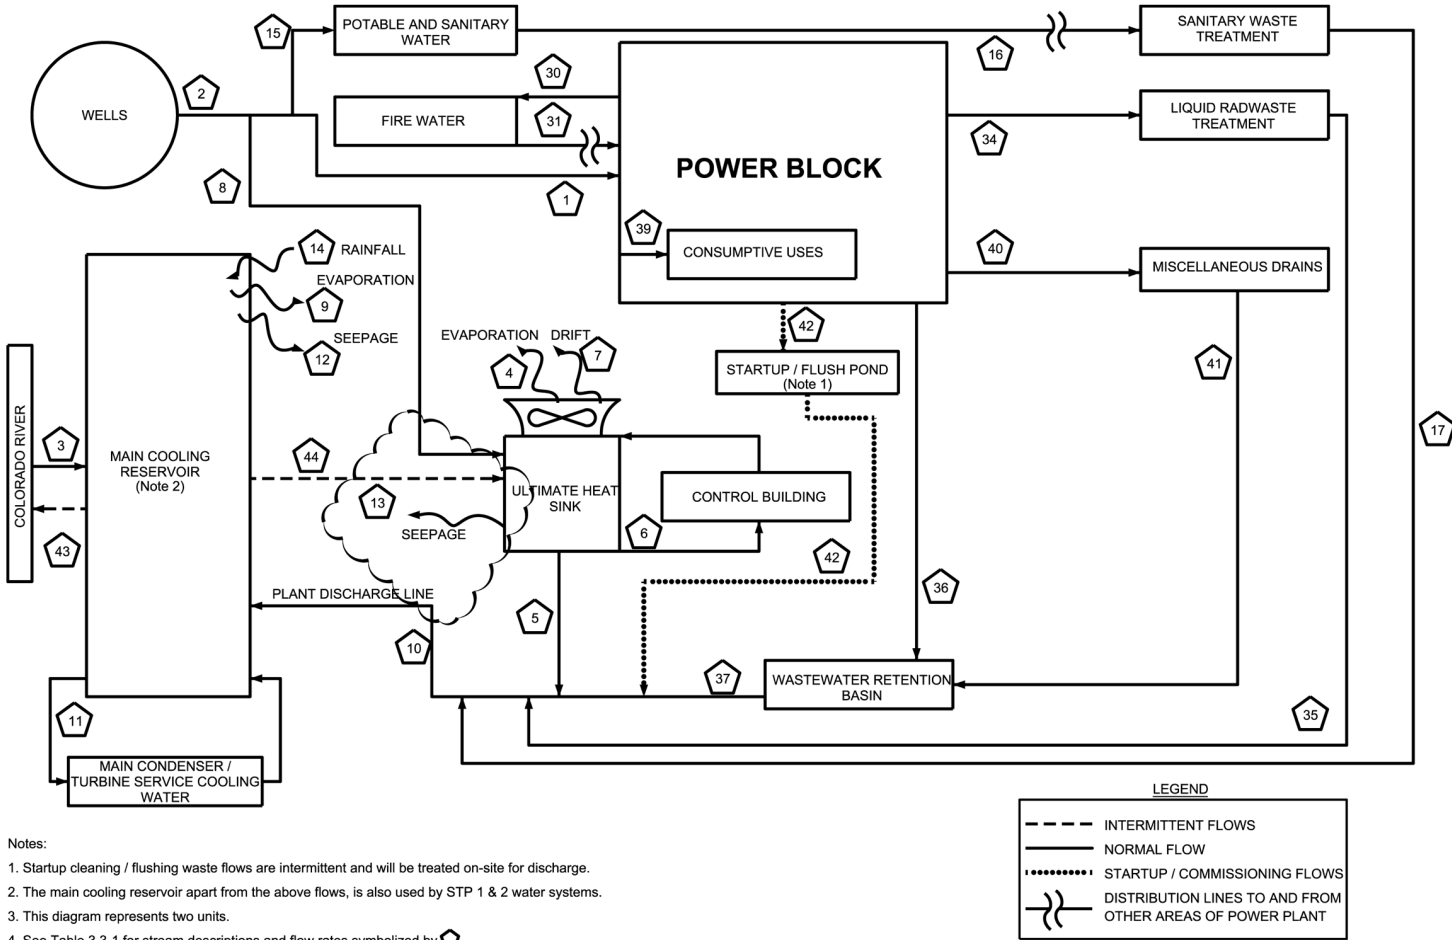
15
POTABLE AND SANITARY WATER
SANITARY WASTE TREATMENT
16
WELLS
2
30
FIRE WATER
31
POWER BLOCK
LIQUID RADWASTE TREATMENT
34
8
1
39
CONSUMPTIVE USES
40
MISCELLANEOUS DRAINS
14 RAINFALL
EVAPORATION
9
SEEPAGE
12
42
EVAPORATION
DRIFT
7
4
STARTUP / FLUSH POND (Note 1)
41
COLORADO RIVER
3
MAIN COOLING RESERVOIR (Note 2)
44
13
ULTIMATE HEAT SINK
CONTROL BUILDING
17
SEEPAGE
6
43
42
PLANT DISCHARGE LINE
36
5
10
37
WASTEWATER RETENTION BASIN
11
35
MAIN CONDENSER / TURBINE SERVICE COOLING WATER
LEGEND
INTERMITTENT FLOWS
NORMAL FLOW
STARTUP / COMMISSIONING FLOWS
DISTRIBUTION LINES TO AND FROM OTHER AREAS OF POWER PLANT

Notes:
1. Startup cleaning / flushing waste flows are intermittent and will be treated on-site for discharge.
2. The main cooling reservoir apart from the above flows, is also used by STP 1 & 2 water systems.
3. This diagram represents two units.
4. See Table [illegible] for stream descriptions and flow rates symbolized by